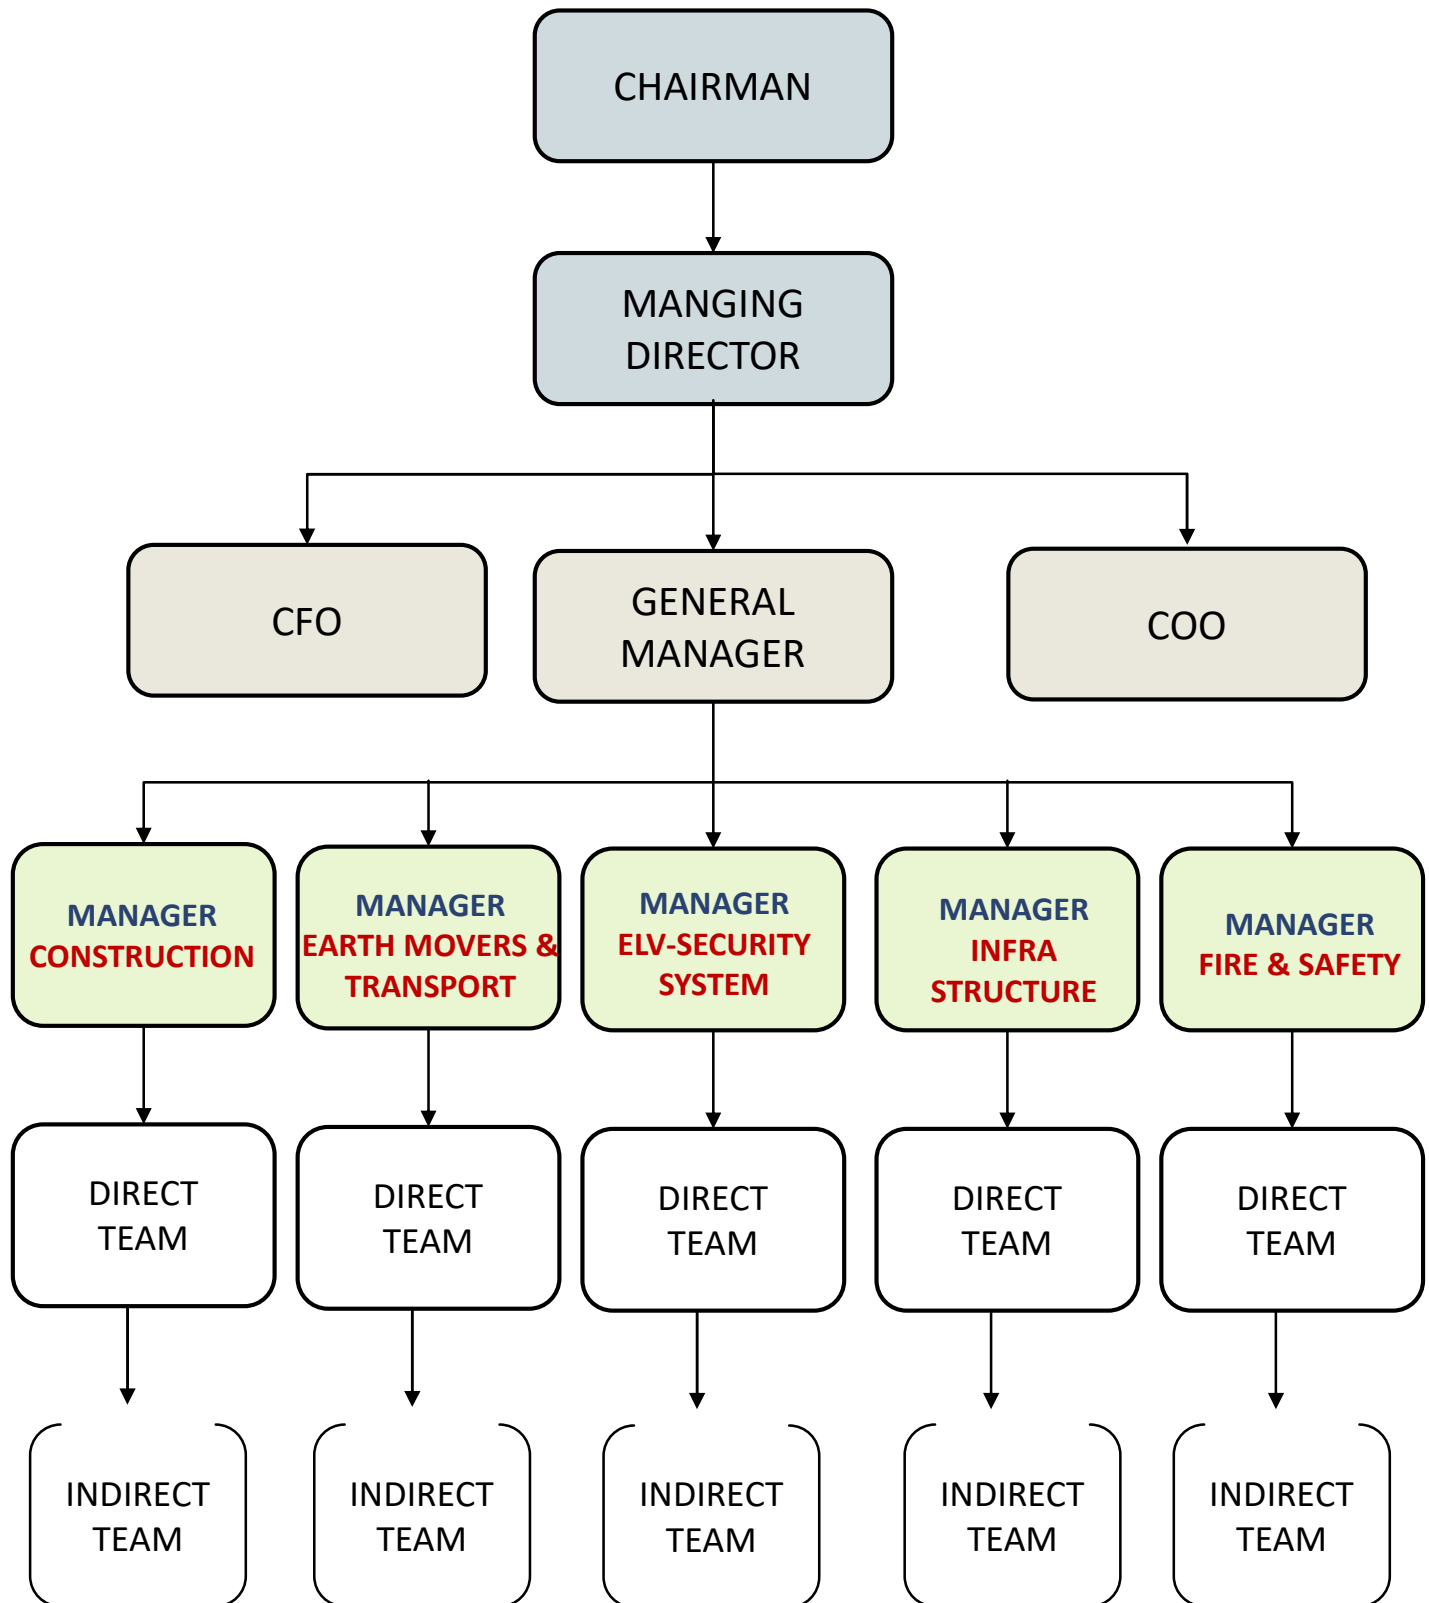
CHAIRMAN

MANGING DIRECTOR

CFO

GENERAL MANAGER

COO

MANAGER CONSTRUCTION

MANAGER EARTH MOVERS & TRANSPORT

MANAGER ELV-SECURITY SYSTEM

MANAGER INFRA STRUCTURE

MANAGER FIRE & SAFETY

DIRECT TEAM

DIRECT TEAM

DIRECT TEAM

DIRECT TEAM

DIRECT TEAM

INDIRECT TEAM

INDIRECT TEAM

INDIRECT TEAM

INDIRECT TEAM

INDIRECT TEAM